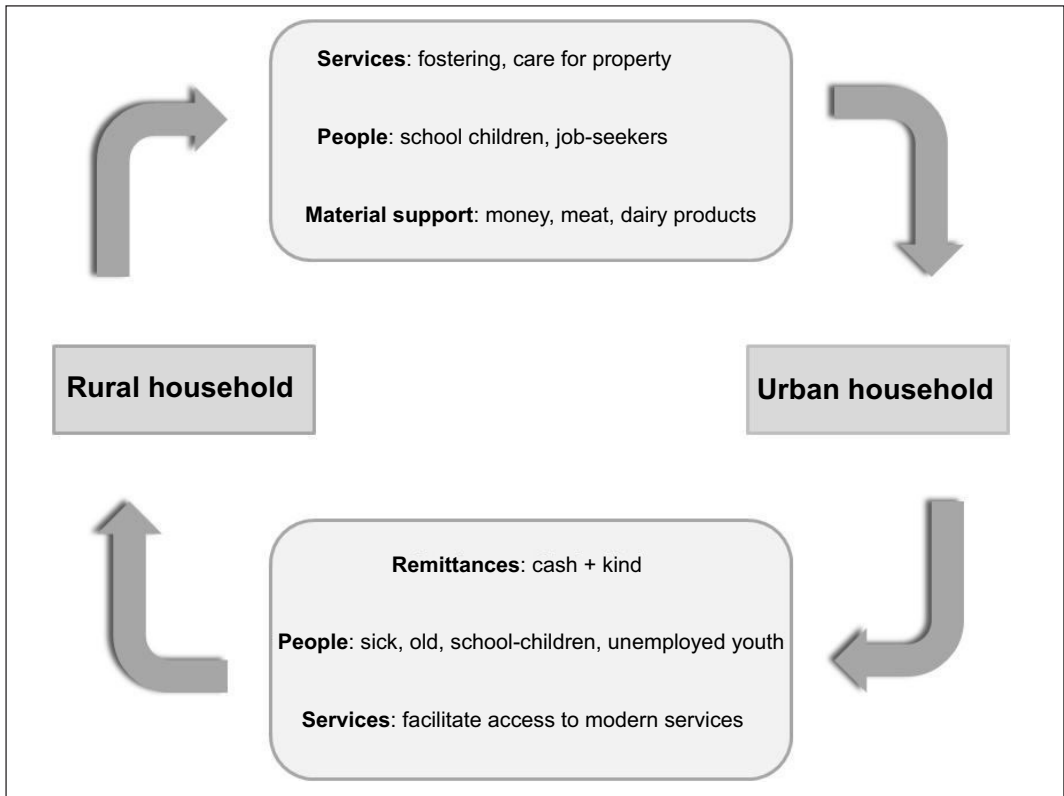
**Services**: fostering, care for property

**People**: school children, job-seekers

**Material support**: money, meat, dairy products

**Rural household**

**Urban household**

**Remittances**: cash + kind

**People**: sick, old, school-children, unemployed youth

**Services**: facilitate access to modern services